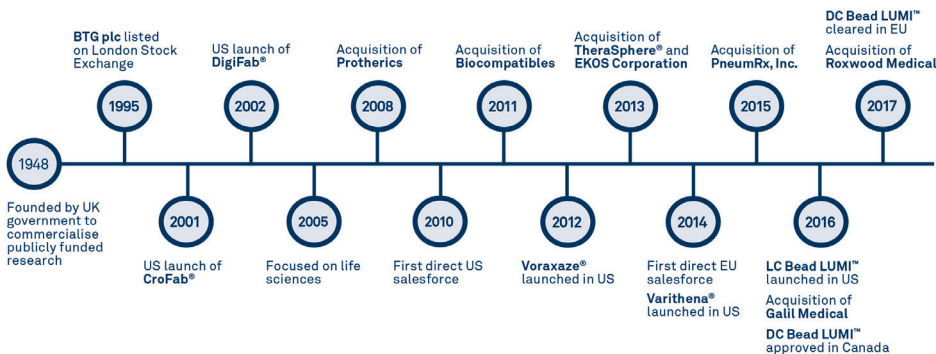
1948

Founded by UK government to commercialise publicly funded research

BTG plc listed on London Stock Exchange

1995

2001

US launch of CroFab®

US launch of DigiFab®

2002

2005

Focused on life sciences

Acquisition of Protherics

2008

2010

First direct US salesforce

Acquisition of Biocompatibles

2011

2012

Voraxaze® launched in US

Acquisition of TheraSphere® and EKOS Corporation

2013

2014

First direct EU salesforce

Varithena® launched in US

Acquisition of PneumRx, Inc.

2015

2016

LC Bead LUMI™ launched in US

Acquisition of Galil Medical

DC Bead LUMI™ approved in Canada

DC Bead LUMI™ cleared in EU

Acquisition of Roxwood Medical

2017